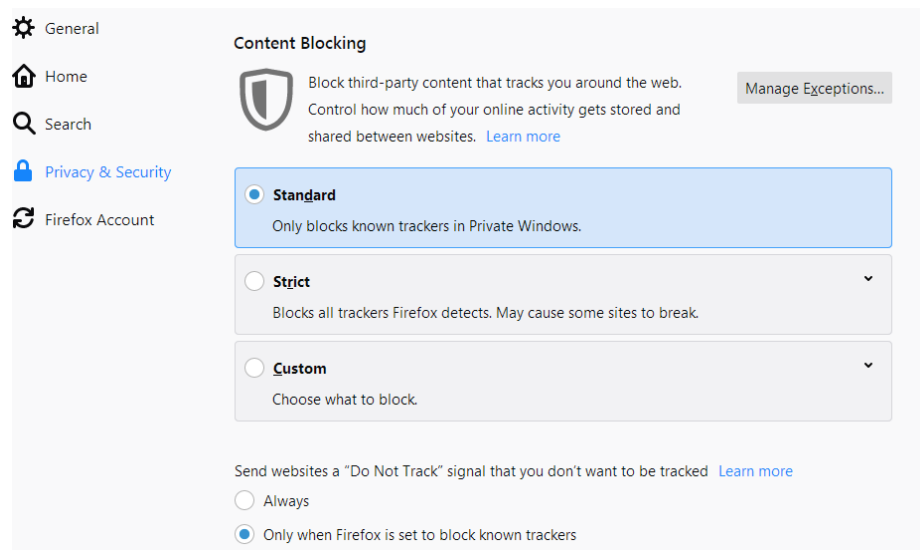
General

Home

Search

Privacy & Security

Firefox Account

Content Blocking

Block third-party content that tracks you around the web. Control how much of your online activity gets stored and shared between websites. Learn more

Manage Exceptions…

Standard

Only blocks known trackers in Private Windows.

Strict

Blocks all trackers Firefox detects. May cause some sites to break.

Custom

Choose what to block.

Send websites a “Do Not Track” signal that you don't want to be tracked Learn more

Always

Only when Firefox is set to block known trackers